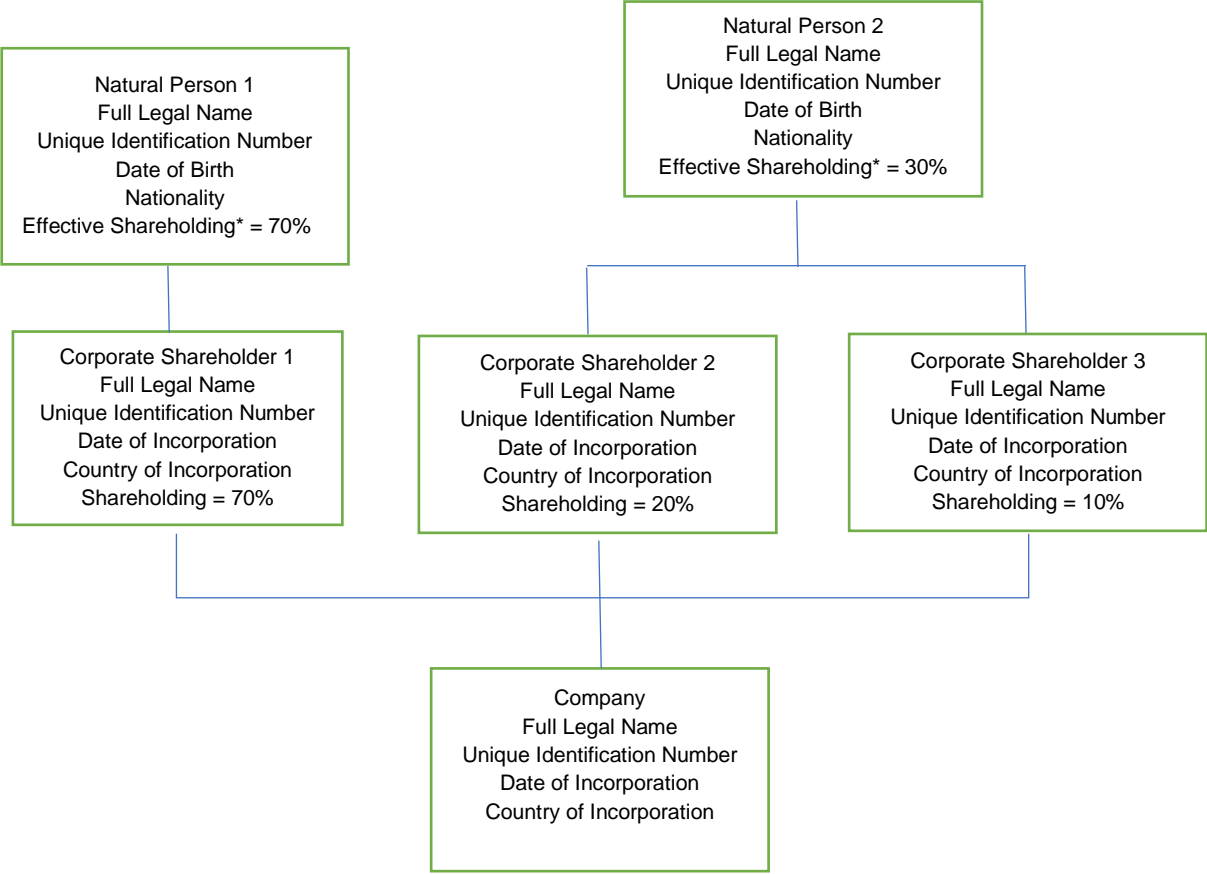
Natural Person 1
Full Legal Name
Unique Identification Number
Date of Birth
Nationality
Effective Shareholding* = 70%

Natural Person 2
Full Legal Name
Unique Identification Number
Date of Birth
Nationality
Effective Shareholding* = 30%

Corporate Shareholder 1
Full Legal Name
Unique Identification Number
Date of Incorporation
Country of Incorporation
Shareholding = 70%

Corporate Shareholder 2
Full Legal Name
Unique Identification Number
Date of Incorporation
Country of Incorporation
Shareholding = 20%

Corporate Shareholder 3
Full Legal Name
Unique Identification Number
Date of Incorporation
Country of Incorporation
Shareholding = 10%

Company
Full Legal Name
Unique Identification Number
Date of Incorporation
Country of Incorporation